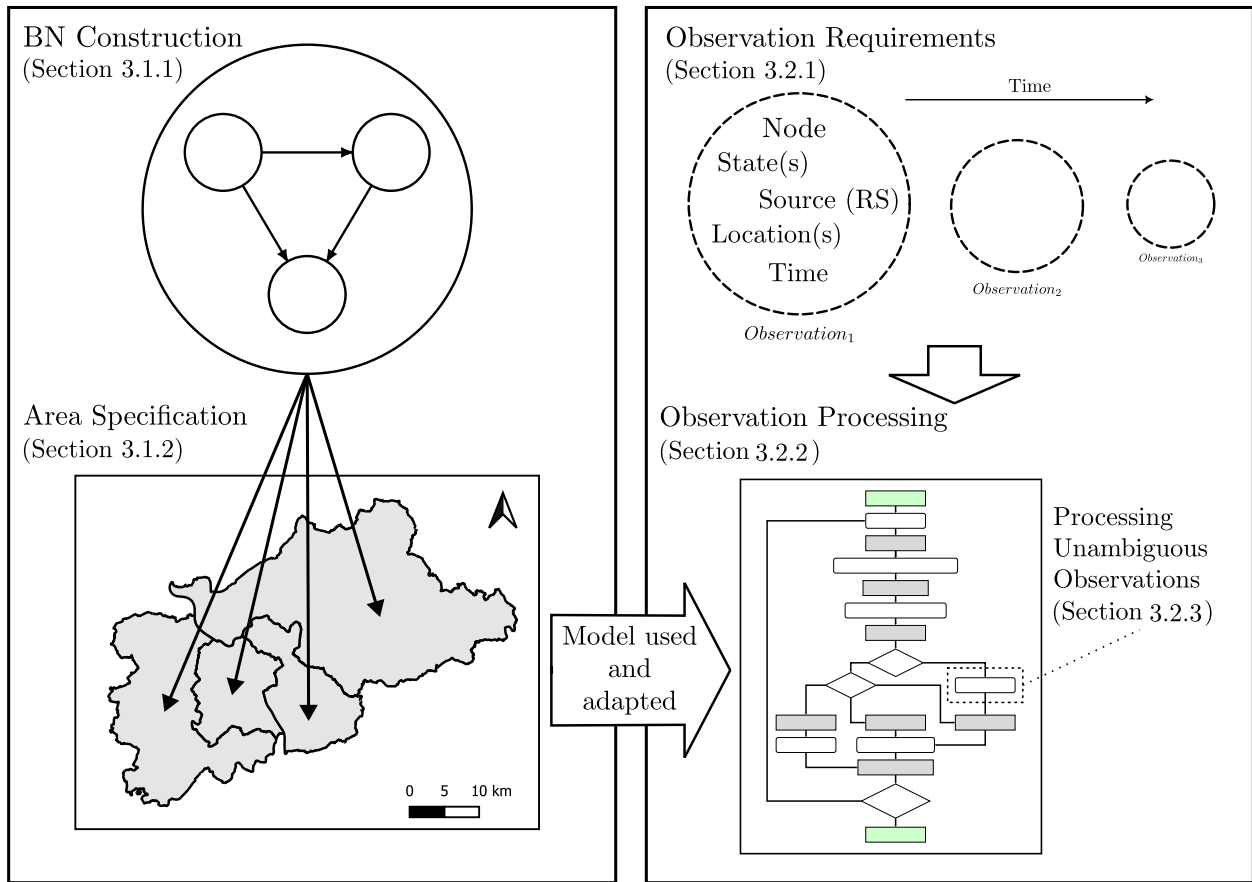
BN Construction
(Section 3.1.1)

Area Specification
(Section 3.1.2)

0 5 10 km

Model used and adapted

Observation Requirements
(Section 3.2.1)

Time

Node
State(s)
Source (RS)
Location(s)
Time

$Observation_1$

$Observation_2$

$Observation_3$

Observation Processing
(Section 3.2.2)

Processing Unambiguous Observations
(Section 3.2.3)